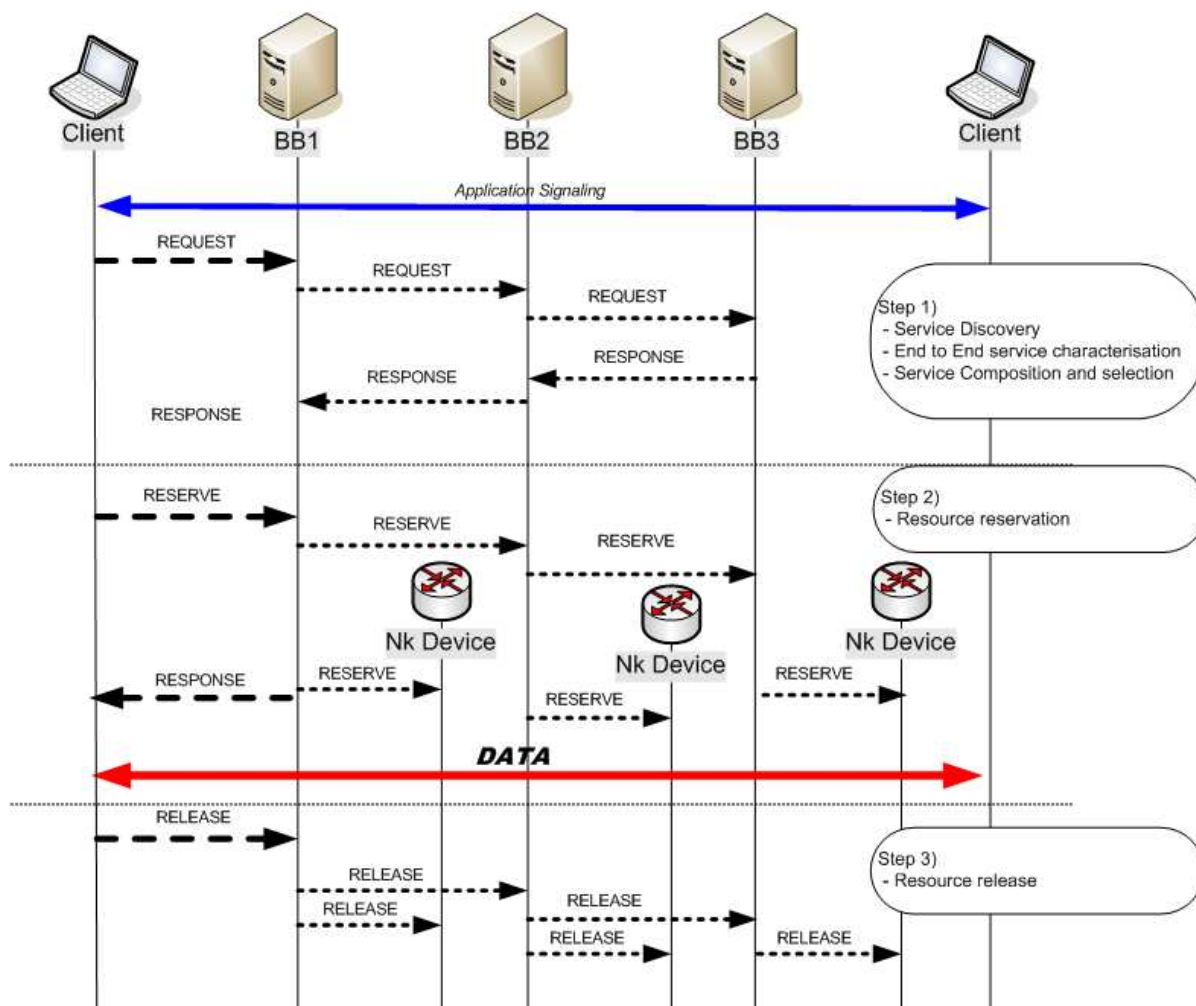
Client
BB1
BB2
BB3
Client

Application Signaling

REQUEST
REQUEST
REQUEST
RESPONSE
RESPONSE
RESPONSE

Step 1)
- Service Discovery
- End to End service characterisation
- Service Composition and selection

RESERVE
RESERVE
RESERVE

Step 2)
- Resource reservation

Nk Device
Nk Device
Nk Device

RESPONSE
RESERVE
RESERVE
RESERVE

DATA

RELEASE
RELEASE
RELEASE
RELEASE
RELEASE
RELEASE

Step 3)
- Resource release